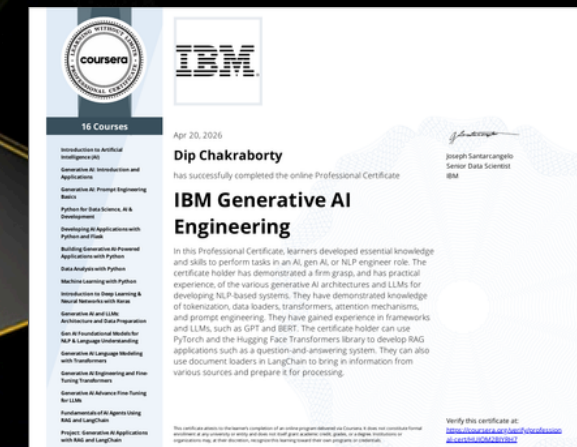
LEARNING WITHOUT LIMITS
coursera
PROFESSIONAL CERTIFICATE

16 Courses

Introduction to Artificial Intelligence (AI)

Generative AI: Introduction and Applications

Generative AI: Prompt Engineering Basics

Python for Data Science, AI & Development

Developing AI Applications with Python and Flask

Building Generative AI-Powered Applications with Python

Data Analysis with Python

Machine Learning with Python

Introduction to Deep Learning & Neural Networks with Keras

Generative AI and LLMs: Architecture and Data Preparation

Gen AI Foundational Models for NLP & Language Understanding

Generative AI Language Modeling with Transformers

Generative AI Engineering and Fine-Tuning Transformers

Generative AI Advance Fine-Tuning for LLMs

Fundamentals of AI Agents Using RAG and LangChain

Project: Generative AI Applications with RAG and LangChain

IBM

Apr 20, 2026

Dip Chakraborty

has successfully completed the online Professional Certificate

IBM Generative AI Engineering

In this Professional Certificate, learners developed essential knowledge and skills to perform tasks in an AI, gen AI, or NLP engineer role. The certificate holder has demonstrated a firm grasp, and has practical experience, of the various generative AI architectures and LLMs for developing NLP-based systems. They have demonstrated knowledge of tokenization, data loaders, transformers, attention mechanisms, and prompt engineering. They have gained experience in frameworks and LLMs, such as GPT and BERT. The certificate holder can use PyTorch and the Hugging Face Transformers library to develop RAG applications such as a question-and-answering system. They can also use document loaders in LangChain to bring in information from various sources and prepare it for processing.

Joseph Santarcangelo
Senior Data Scientist
IBM

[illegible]

Verify this certificate at:
https://coursera.org/verify/professional-cert/HU0M2BYRH7